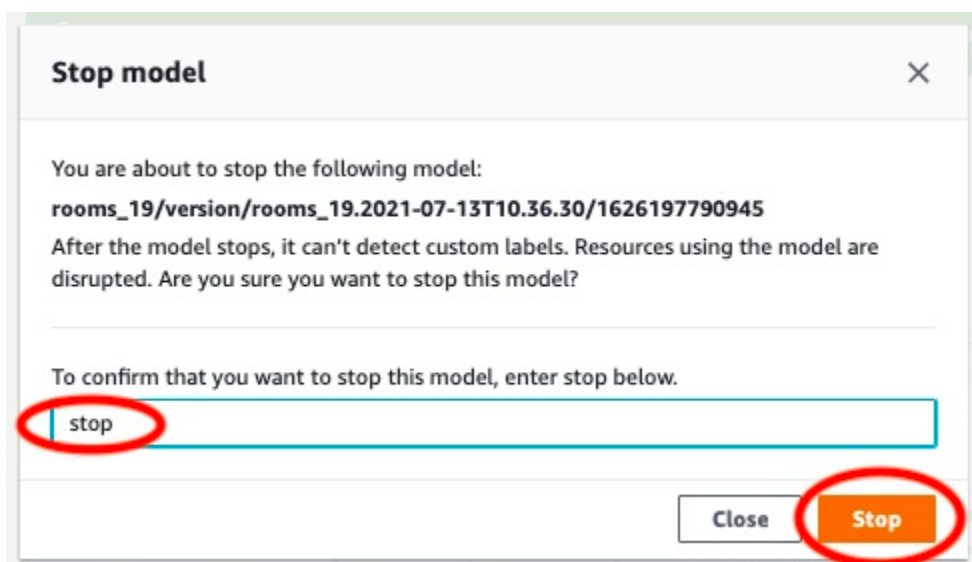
Stop model

×

You are about to stop the following model:

**rooms_19/version/rooms_19.2021-07-13T10.36.30/1626197790945**

After the model stops, it can't detect custom labels. Resources using the model are disrupted. Are you sure you want to stop this model?

To confirm that you want to stop this model, enter stop below.

stop

Close

Stop